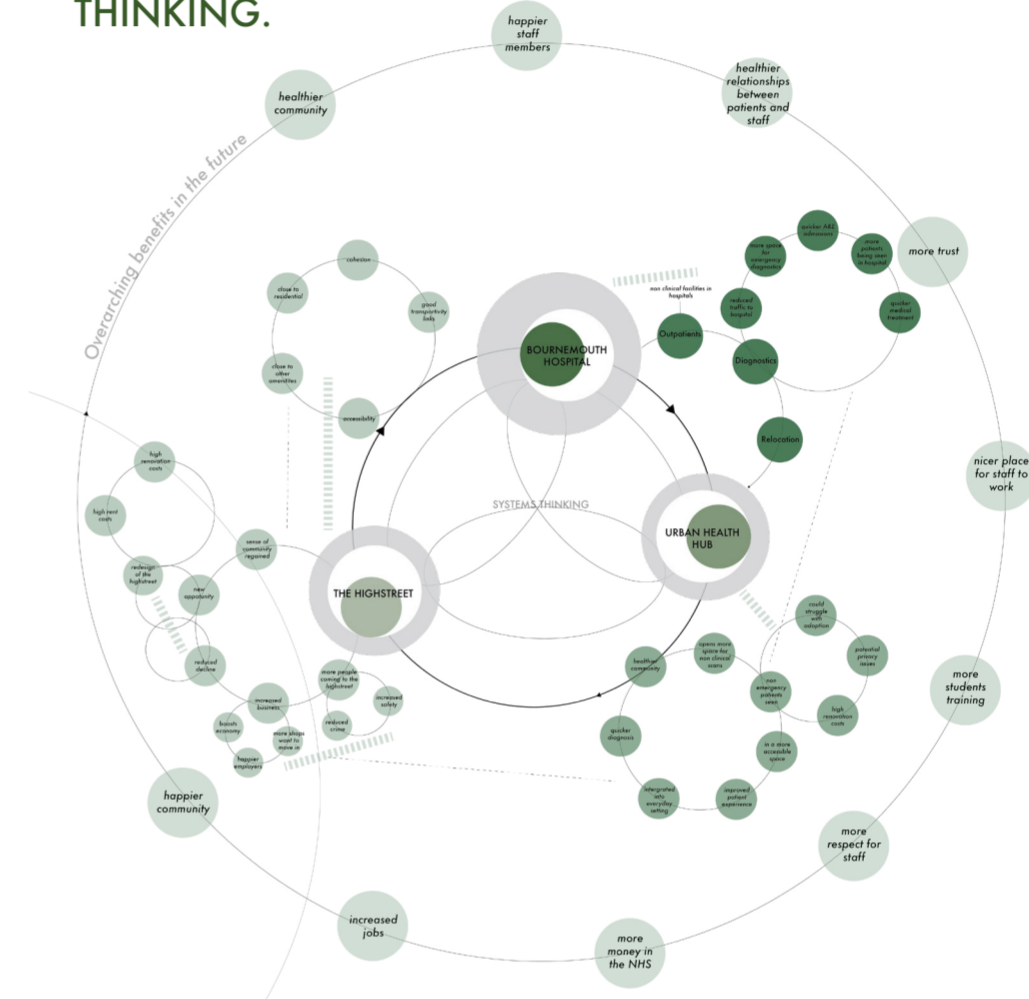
THINKING.

happier staff members

healthier relationships between patients and staff

healthier community

Overarching benefits in the future

more trust

quicker A&E admissions

more space for emergency diagnostics

more patients being seen in hospital

reduced traffic to hospital

quicker medical treatment

non clinical facilities in hospitals

Outpatients

Diagnostics

Relocation

BOURNEMOUTH HOSPITAL

cohesion

close to residential

good transport/city links

close to other amenities

accessibility

nicer place for staff to work

SYSTEMS THINKING

URBAN HEALTH HUB

THE HIGHSTREET

high renovation costs

high rent costs

redesign of the highstreet

new opportunity

sense of community regained

reduced decline

increased business

boosts economy

more shops want to move in

happier employers

more people coming to the highstreet

increased safety

reduced crime

could struggle with adoption

potential privacy issues

high renovation costs

healthier community

opens more space for non clinical scans

non emergency patients seen

in a more accessible space

quicker diagnosis

integrated into everyday setting

improved patient experience

more students training

happier community

more respect for staff

increased jobs

more money in the NHS